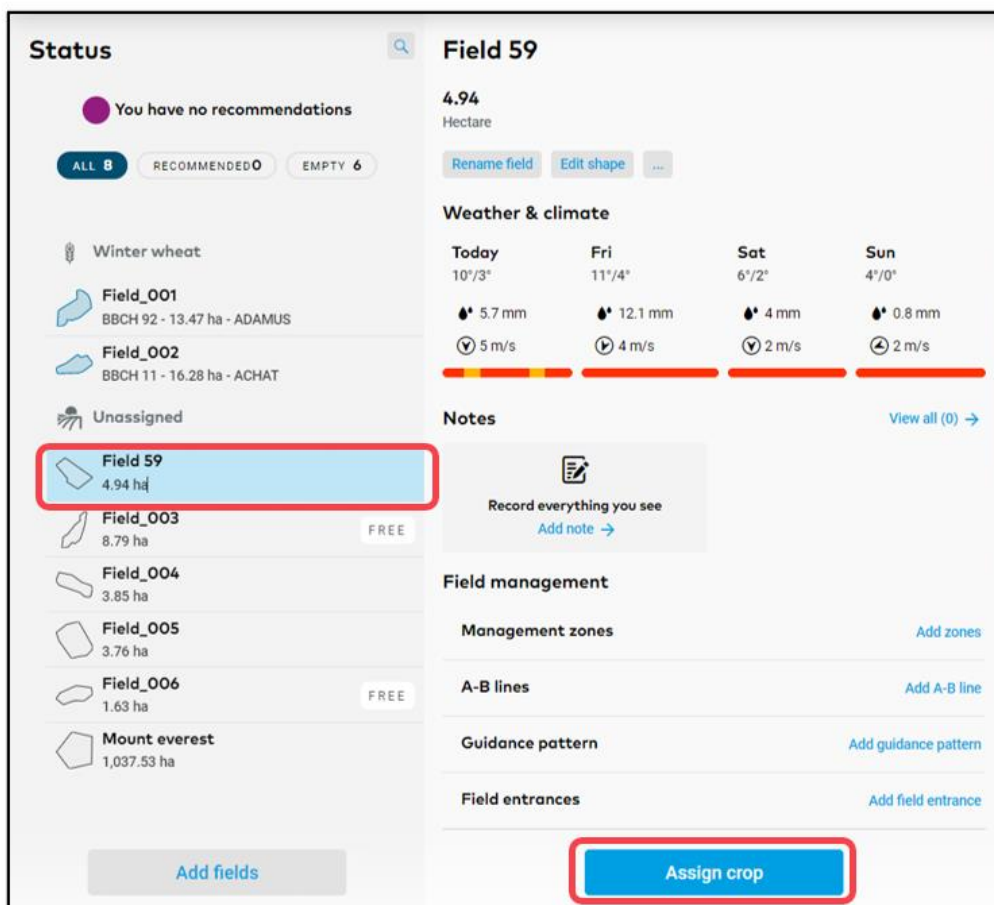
Status

You have no recommendations

ALL 8 RECOMMENDED 0 EMPTY 6

Winter wheat

Field_001
BBCH 92 - 13.47 ha - ADAMUS

Field_002
BBCH 11 - 16.28 ha - ACHAT

Unassigned

Field 59
4.94 ha

Field_003
8.79 ha
FREE

Field_004
3.85 ha

Field_005
3.76 ha

Field_006
1.63 ha
FREE

Mount everest
1,037.53 ha

Add fields

Field 59

4.94
Hectare

Rename field Edit shape ...

Weather & climate

| Today | Fri | Sat | Sun |
|---|---|---|---|
| 10°/3° | 11°/4° | 6°/2° | 4°/0° |
| 5.7 mm | 12.1 mm | 4 mm | 0.8 mm |
| 5 m/s | 4 m/s | 2 m/s | 2 m/s |

Notes
View all (0) →

Record everything you see
Add note →

Field management

Management zones
Add zones

A-B lines
Add A-B line

Guidance pattern
Add guidance pattern

Field entrances
Add field entrance

Assign crop